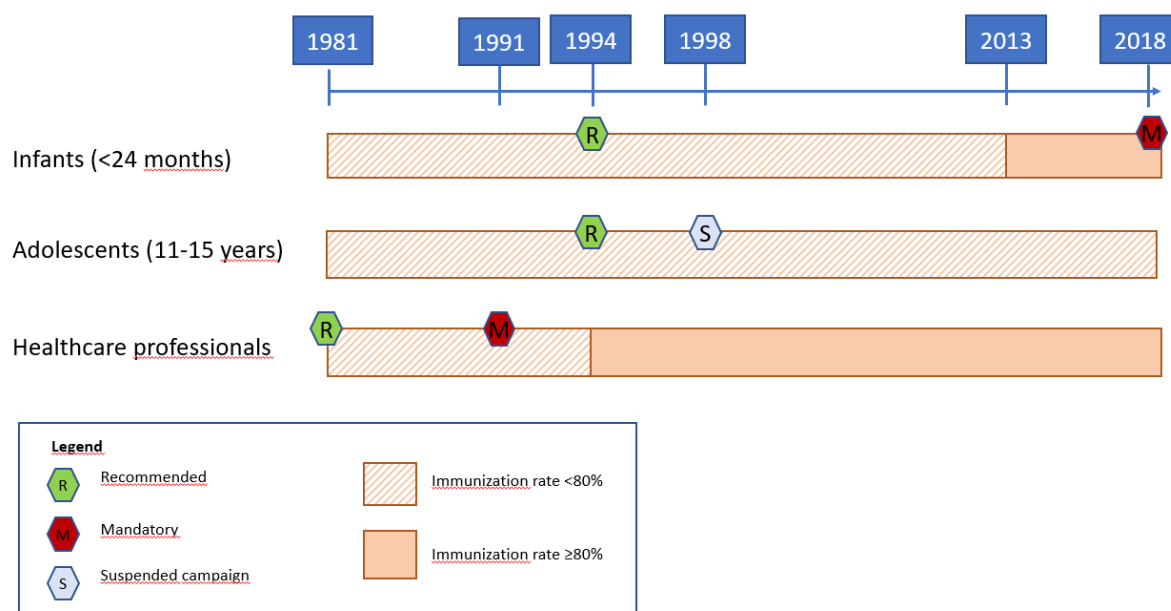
1981
1991
1994
1998
2013
2018

R
M
Infants (<24 months)

R
S
Adolescents (11-15 years)

R
M
Healthcare professionals

Legend
R Recommended
M Mandatory
S Suspended campaign
Immunization rate <80%
Immunization rate ≥80%